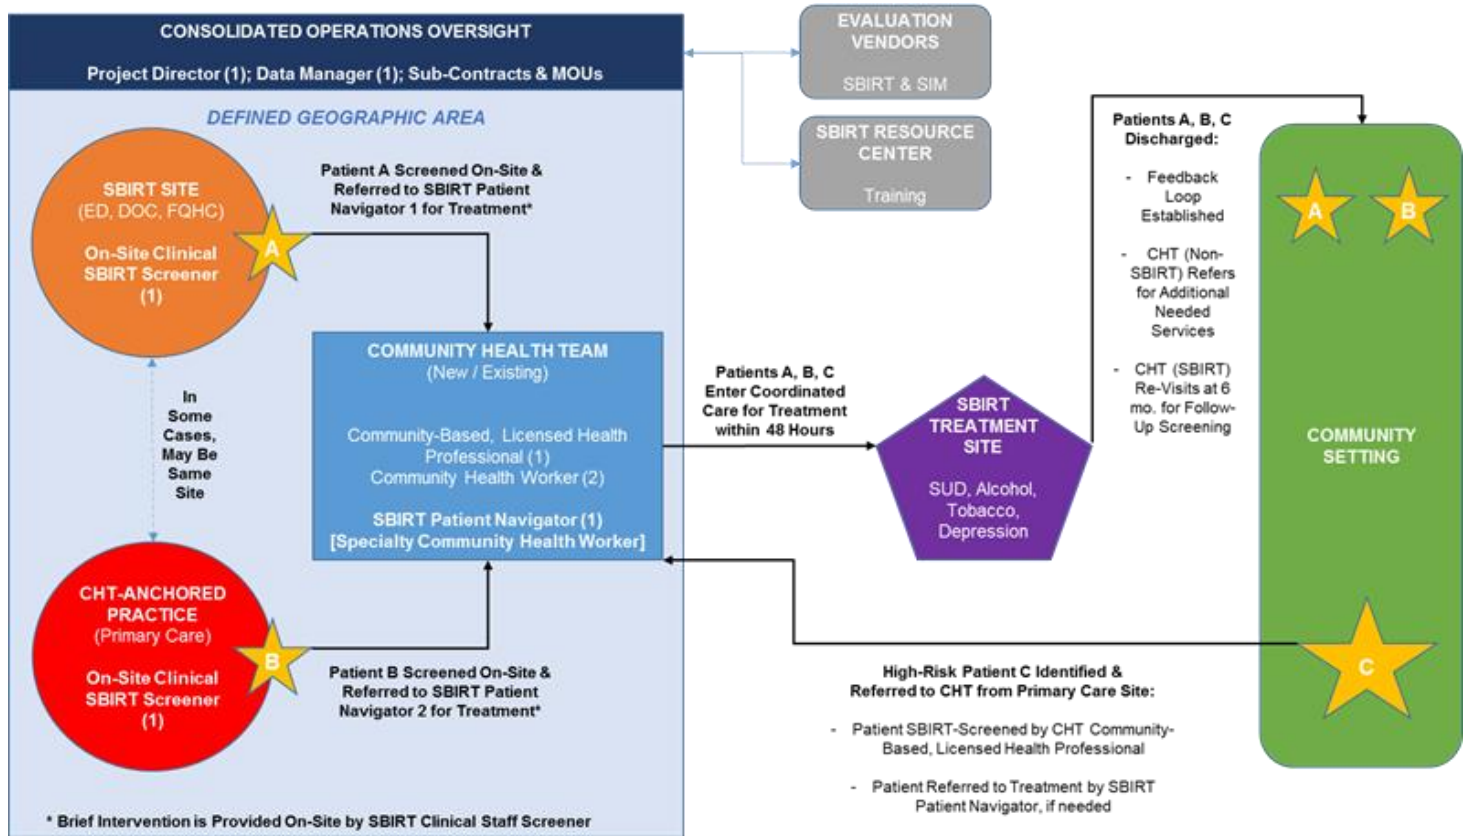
CONSOLIDATED OPERATIONS OVERSIGHT

Project Director (1); Data Manager (1); Sub-Contracts & MOUs

EVALUATION VENDORS

SBIRT & SIM

SBIRT RESOURCE CENTER

Training

DEFINED GEOGRAPHIC AREA

SBIRT SITE (ED, DOC, FQHC)

On-Site Clinical SBIRT Screener (1)

A

Patient A Screened On-Site & Referred to SBIRT Patient Navigator 1 for Treatment*

In Some Cases, May Be Same Site

COMMUNITY HEALTH TEAM (New / Existing)

Community-Based, Licensed Health Professional (1) Community Health Worker (2)

SBIRT Patient Navigator (1) [Specialty Community Health Worker]

Patients A, B, C Enter Coordinated Care for Treatment within 48 Hours

SBIRT TREATMENT SITE

SUD, Alcohol, Tobacco, Depression

Patients A, B, C Discharged:

- Feedback Loop Established

- CHT (Non-SBIRT) Refers for Additional Needed Services

- CHT (SBIRT) Re-Visits at 6 mo. for Follow-Up Screening

A B

COMMUNITY SETTING

CHT-ANCHORED PRACTICE (Primary Care)

On-Site Clinical SBIRT Screener (1)

B

Patient B Screened On-Site & Referred to SBIRT Patient Navigator 2 for Treatment*

High-Risk Patient C Identified & Referred to CHT from Primary Care Site:

- Patient SBIRT-Screened by CHT Community-Based, Licensed Health Professional

- Patient Referred to Treatment by SBIRT Patient Navigator, if needed

C

* Brief Intervention is Provided On-Site by SBIRT Clinical Staff Screener